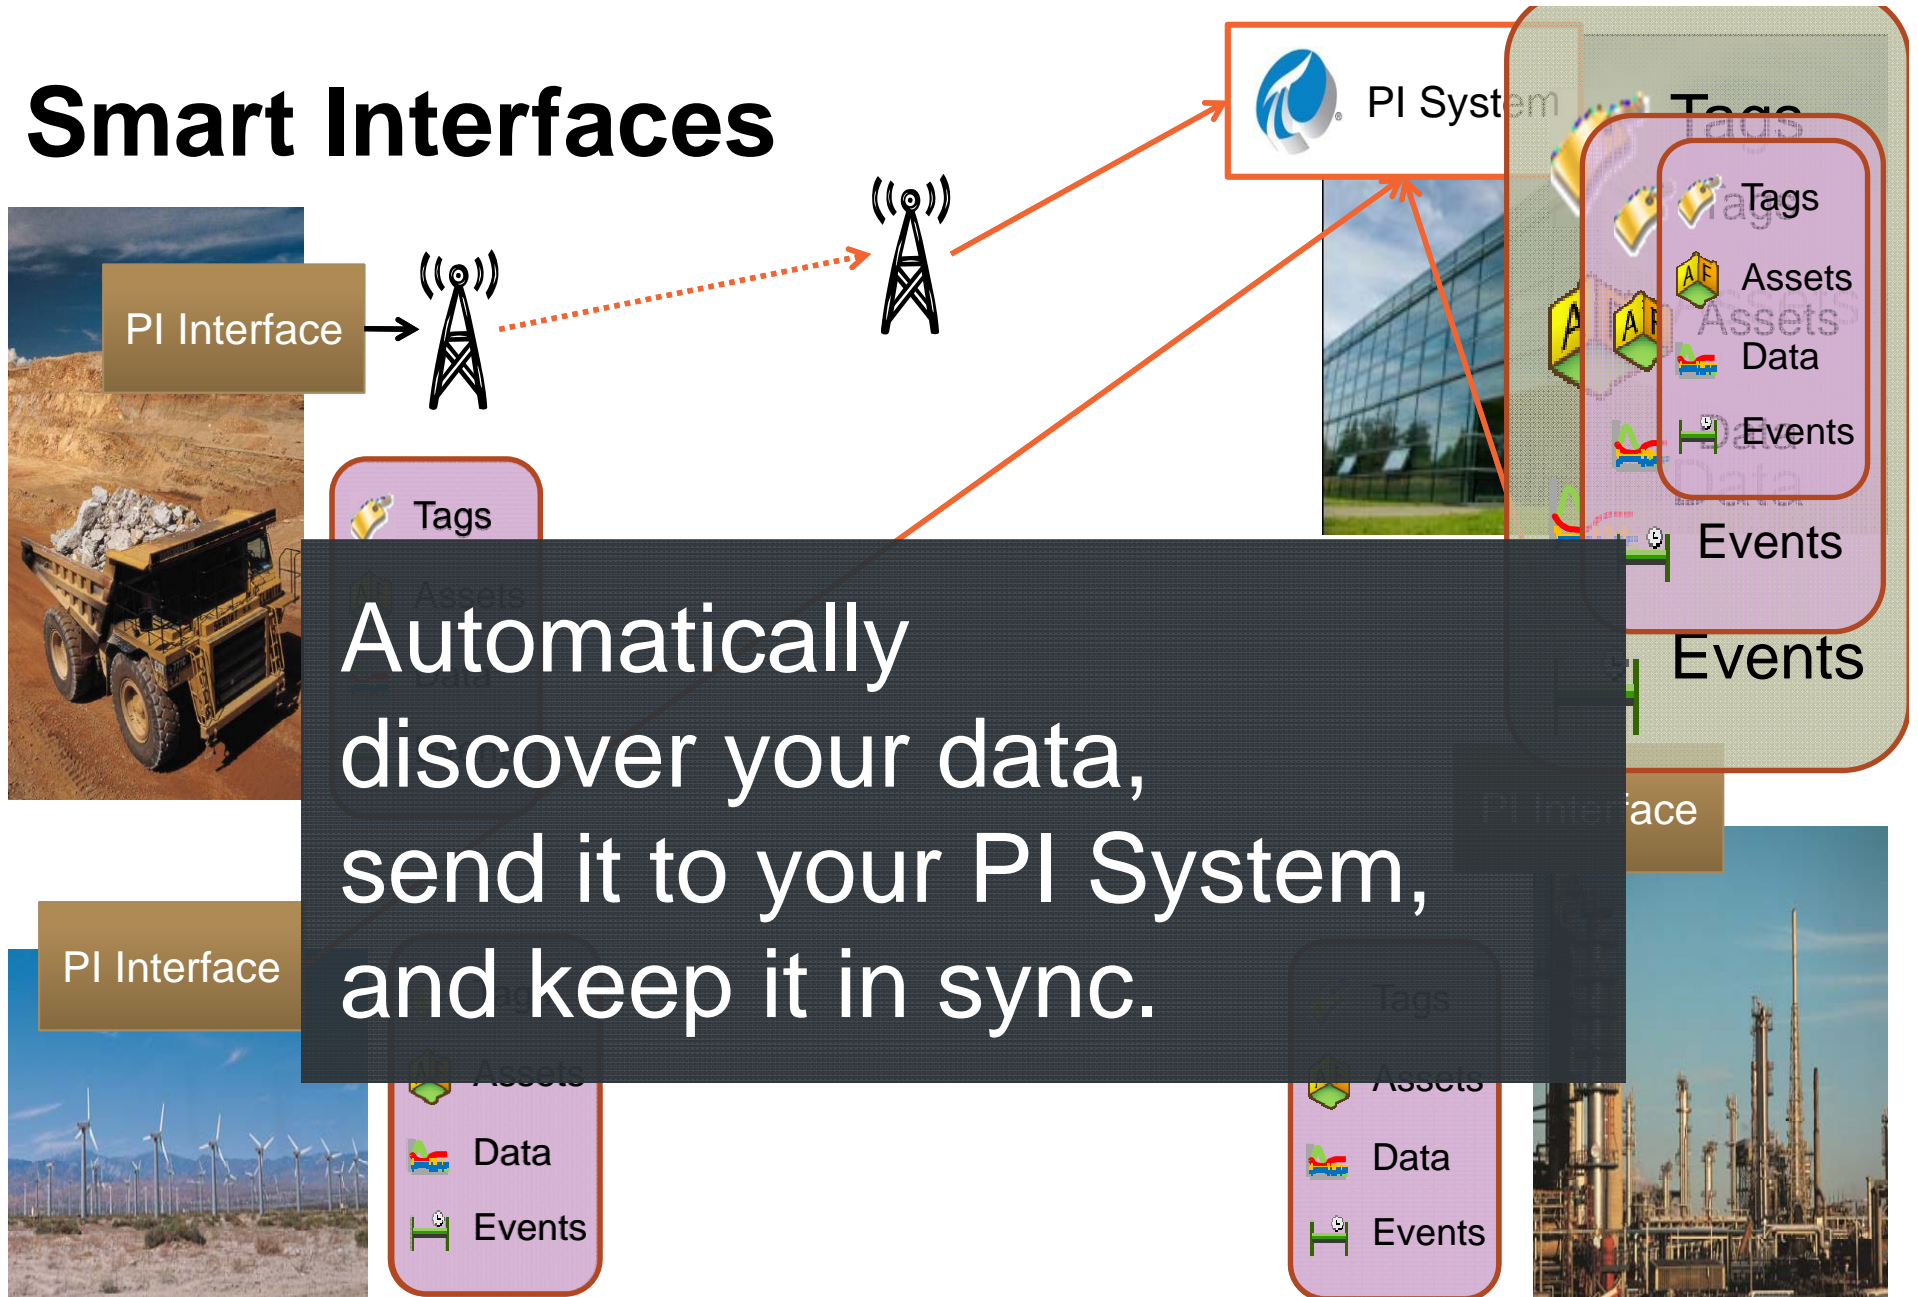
Smart Interfaces

PI System

PI Interface

Tags
Assets
Data
Events

Tags
Assets
Data
Events

Events

Events

Tags

Automatically discover your data, send it to your PI System, and keep it in sync.

PI Interface

PI Interface

Tags
Assets
Data
Events

Tags
Assets
Data
Events